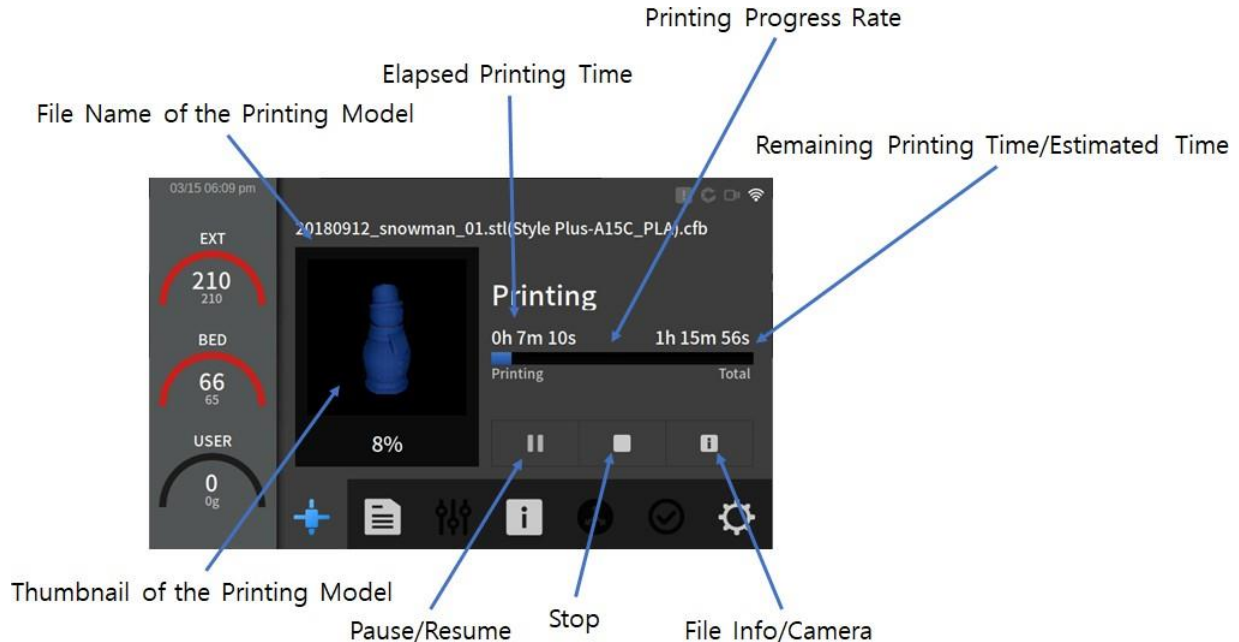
Printing Progress Rate

Elapsed Printing Time

File Name of the Printing Model

Remaining Printing Time/Estimated Time

03/15 06:09 pm

20180912_snowman_01.stl(Style Plus-A15C_PLA).cfb

EXT
210
210

BED
66
65

USER
0
0g

Printing

0h 7m 10s

1h 15m 56s

Printing

Total

8%

Thumbnail of the Printing Model

Pause/Resume

Stop

File Info/Camera